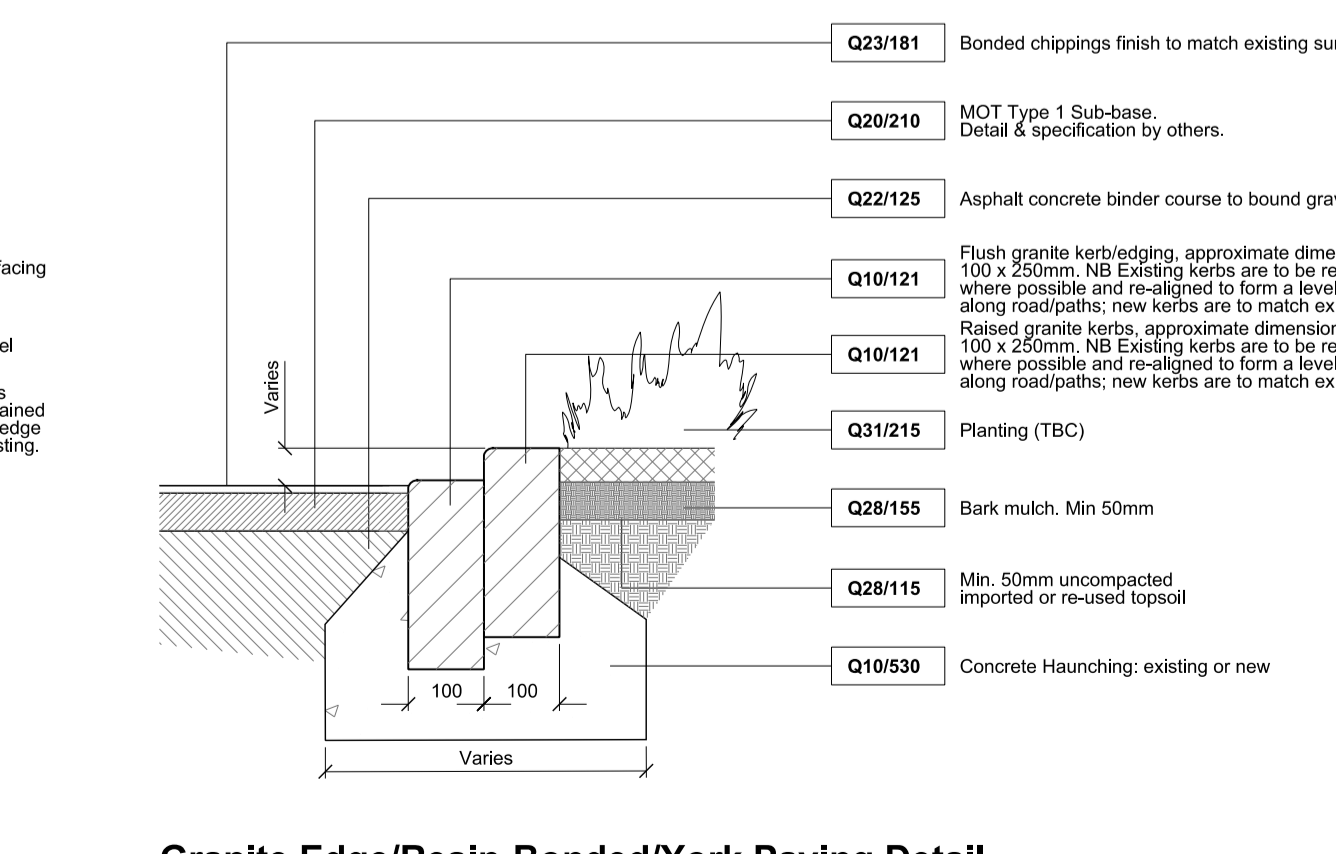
facing

el

s
ained
edge
sting.

Varies

100 100

Varies

Q23/181 Bonded chippings finish to match existing su

Q20/210 MOT Type 1 Sub-base.
Detail & specification by others.

Q22/125 Asphalt concrete binder course to bound gra

Q10/121 Flush granite kerb/edging, approximate dime 100 x 250mm. NB Existing kerbs are to be re where possible and re-aligned to form a level along road/paths; new kerbs are to match ex

Q10/121 Raised granite kerbs, approximate dimensior 100 x 250mm. NB Existing kerbs are to be re where possible and re-aligned to form a level along road/paths; new kerbs are to match ex

Q31/215 Planting (TBC)

Q28/155 Bark mulch. Min 50mm

Q28/115 Min. 50mm uncompacted
imported or re-used topsoil

Q10/530 Concrete Haunching: existing or new

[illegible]